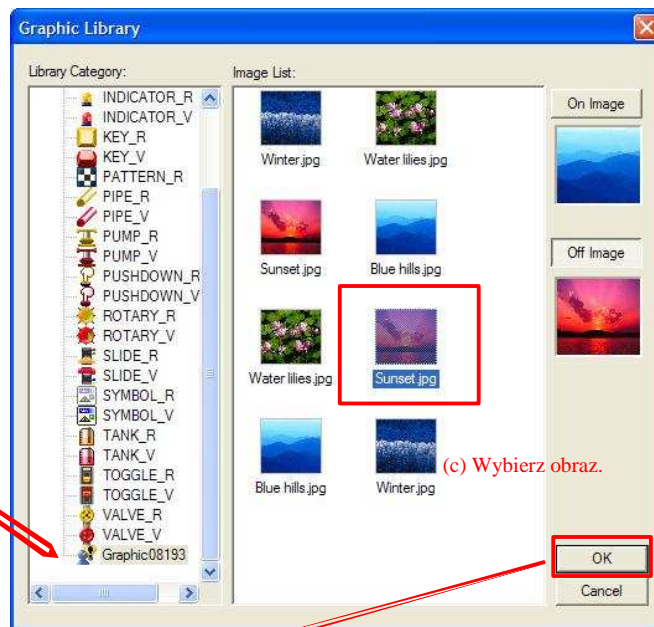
Graphic Library

Library Category:

INDICATOR_R
INDICATOR_V
KEY_R
KEY_V
PATTERN_R
PIPE_R
PIPE_V
PUMP_R
PUMP_V
PUSHDOWN_R
PUSHDOWN_V
ROTARY_R
ROTARY_V
SLIDE_R
SLIDE_V
SYMBOL_R
SYMBOL_V
TANK_R
TANK_V
TOGGLE_R
TOGGLE_V
VALVE_R
VALVE_V
Graphic08193

Image List:

Winter.jpg
Water lilies.jpg
Sunset.jpg
Blue hills.jpg
Water lilies.jpg
Sunset.jpg
Blue hills.jpg
Winter.jpg

(c) Wybierz obraz.

On Image

Off Image

OK

Cancel